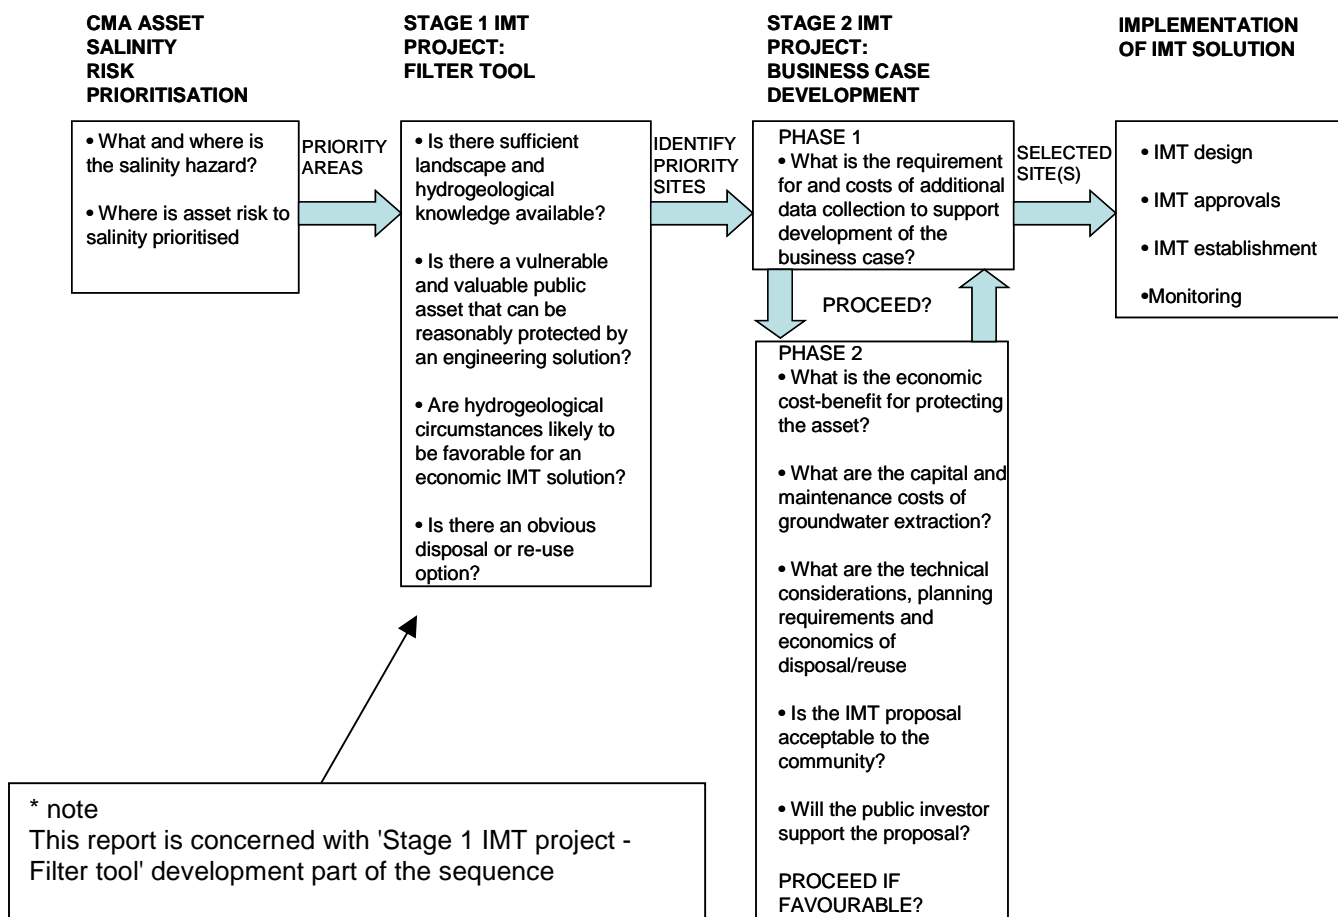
CMA ASSET SALINITY RISK PRIORITISATION

• What and where is the salinity hazard?

• Where is asset risk to salinity prioritised

PRIORITY AREAS

STAGE 1 IMT PROJECT: FILTER TOOL

• Is there sufficient landscape and hydrogeological knowledge available?

• Is there a vulnerable and valuable public asset that can be reasonably protected by an engineering solution?

• Are hydrogeological circumstances likely to be favorable for an economic IMT solution?

• Is there an obvious disposal or re-use option?

IDENTIFY PRIORITY SITES

STAGE 2 IMT PROJECT: BUSINESS CASE DEVELOPMENT

PHASE 1
• What is the requirement for and costs of additional data collection to support development of the business case?

PROCEED?

PHASE 2
• What is the economic cost-benefit for protecting the asset?

• What are the capital and maintenance costs of groundwater extraction?

• What are the technical considerations, planning requirements and economics of disposal/reuse

• Is the IMT proposal acceptable to the community?

• Will the public investor support the proposal?

PROCEED IF FAVOURABLE?

SELECTED SITE(S)

IMPLEMENTATION OF IMT SOLUTION

• IMT design

• IMT approvals

• IMT establishment

•Monitoring

* note
This report is concerned with 'Stage 1 IMT project - Filter tool' development part of the sequence